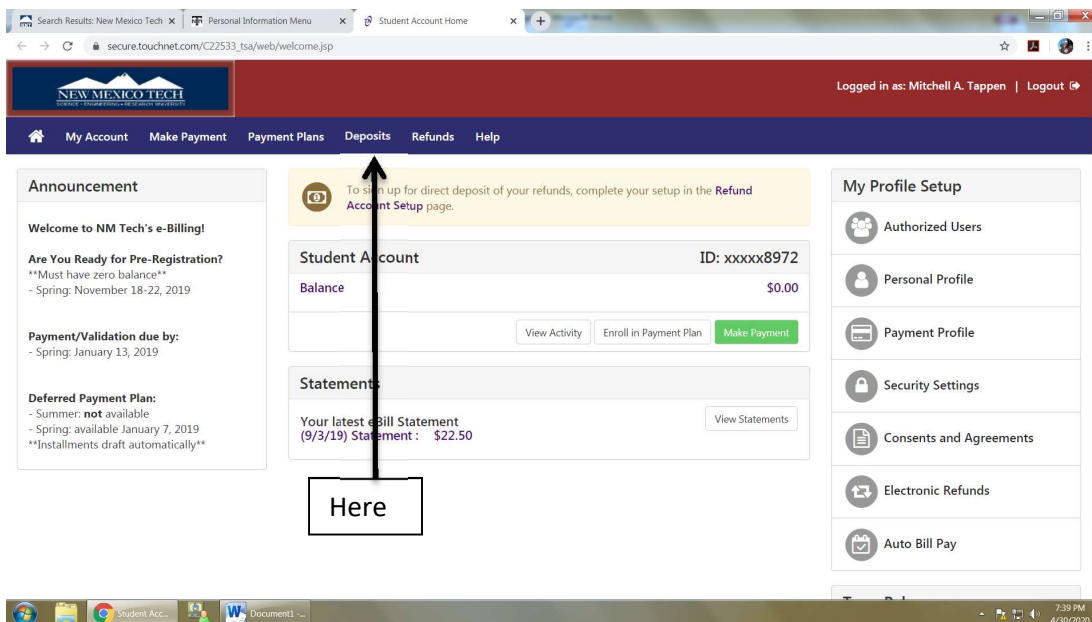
Search Results: New Mexico Tech ×
Personal Information Menu ×
Student Account Home ×

secure.touchnet.com/C22533_tsa/web/welcome.jsp

NEW MEXICO TECH
SCIENCE • ENGINEERING • RESEARCH UNIVERSITY

Logged in as: Mitchell A. Tappen | Logout

My Account Make Payment Payment Plans Deposits Refunds Help

Announcement

Welcome to NM Tech's e-Billing!

Are You Ready for Pre-Registration?
**Must have zero balance**
- Spring: November 18-22, 2019

Payment/Validation due by:
- Spring: January 13, 2019

Deferred Payment Plan:
- Summer: **not** available
- Spring: available January 7, 2019
**Installments draft automatically**

To sign up for direct deposit of your refunds, complete your setup in the Refund Account Setup page.

Student Account ID: xxxxx8972

Balance $0.00

View Activity Enroll in Payment Plan Make Payment

Statements

Your latest eBill Statement
(9/3/19) Statement : $22.50

View Statements

Here

My Profile Setup

Authorized Users

Personal Profile

Payment Profile

Security Settings

Consents and Agreements

Electronic Refunds

Auto Bill Pay

Student Acc...
Document1 - ...

7:39 PM
4/30/2020